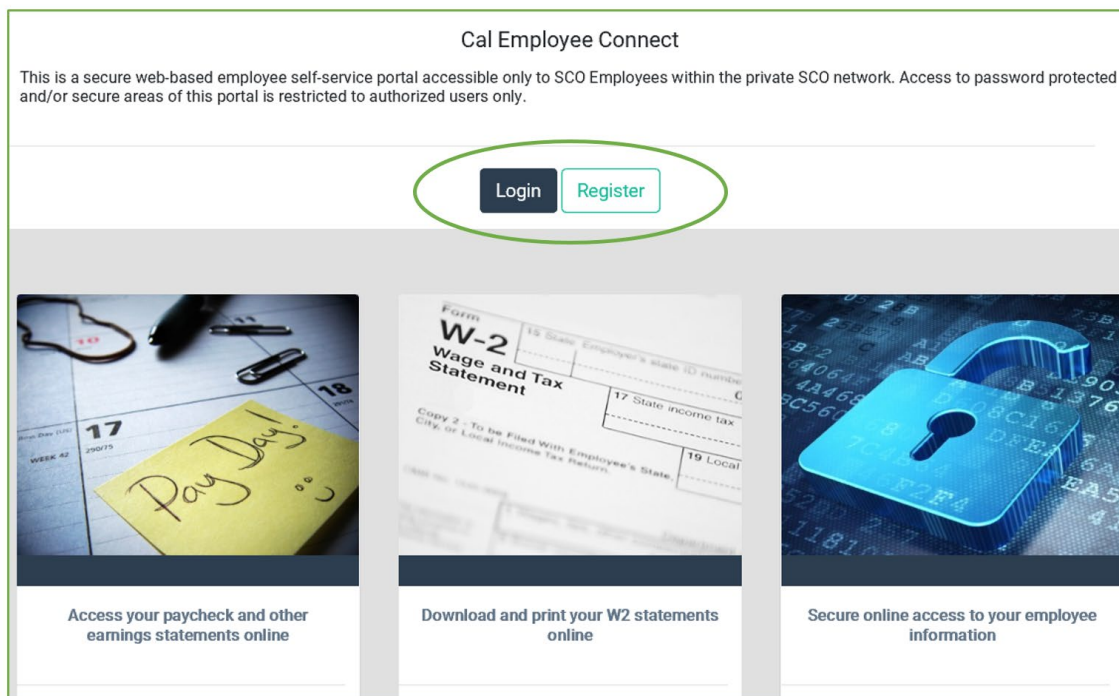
Cal Employee Connect

This is a secure web-based employee self-service portal accessible only to SCO Employees within the private SCO network. Access to password protected and/or secure areas of this portal is restricted to authorized users only.

Login Register

10

17

18

WEEK 42

Pay Day!

Form
W-2
Wage and Tax Statement

15 State Employer's state ID number

17 State income tax

19 Local

Copy 2 - To be Filed With Employee's State, City, or Local Income Tax Return.

Access your paycheck and other earnings statements online

Download and print your W2 statements online

Secure online access to your employee information